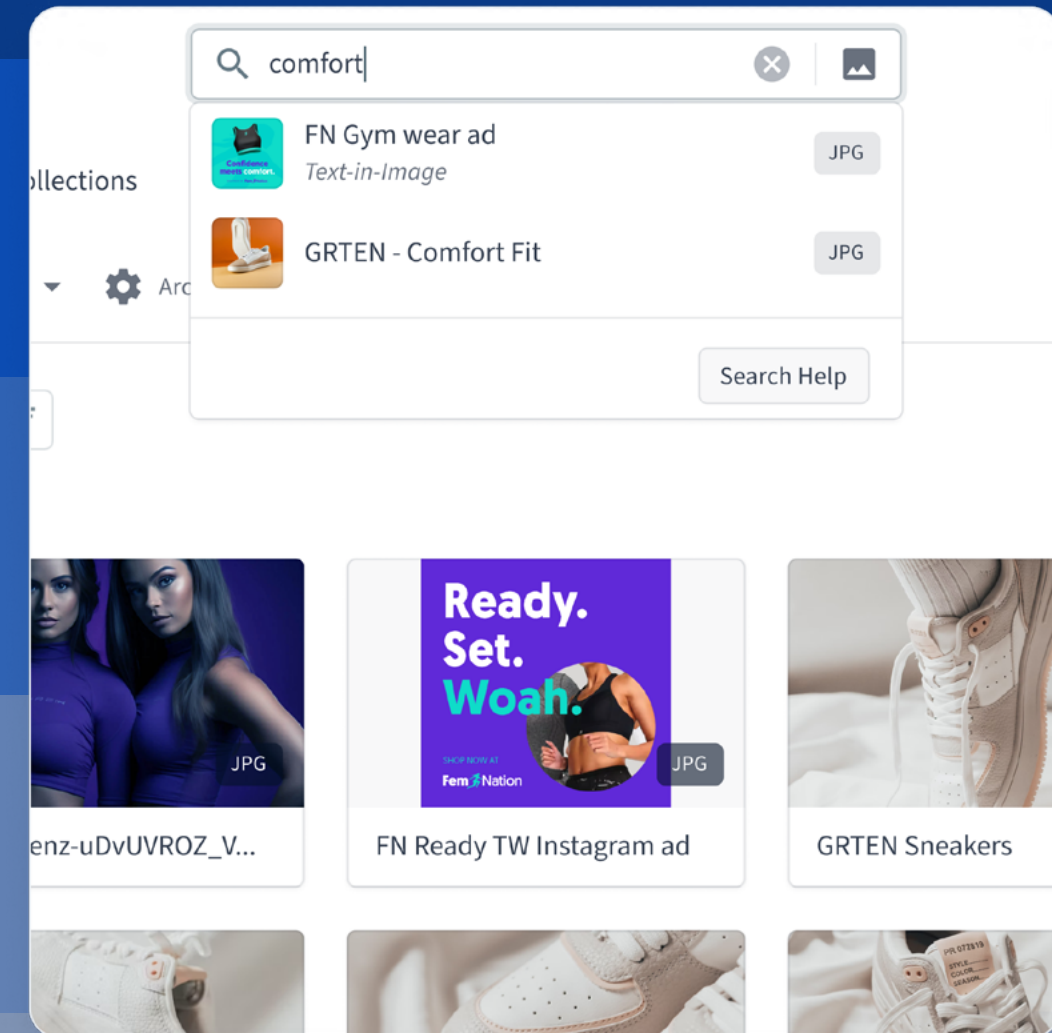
comfort

Confidence meets comfort.

FN Gym wear ad
Text-in-Image
JPG

GRTEN - Comfort Fit
JPG

Search Help

llections

Arc

JPG

enz-uDvUVROZ_V...

Ready. Set. Woah.
SHOP NOW AT
FemNation
JPG

FN Ready TW Instagram ad

GRTEN Sneakers